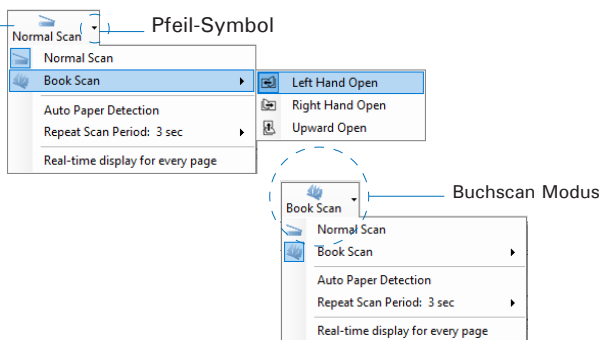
Normal Scan

Pfeil-Symbol

Normal Scan
Book Scan
Auto Paper Detection
Repeat Scan Period: 3 sec
Real-time display for every page

Left Hand Open
Right Hand Open
Upward Open

Book Scan

Buchscan Modus

Normal Scan
Book Scan
Auto Paper Detection
Repeat Scan Period: 3 sec
Real-time display for every page